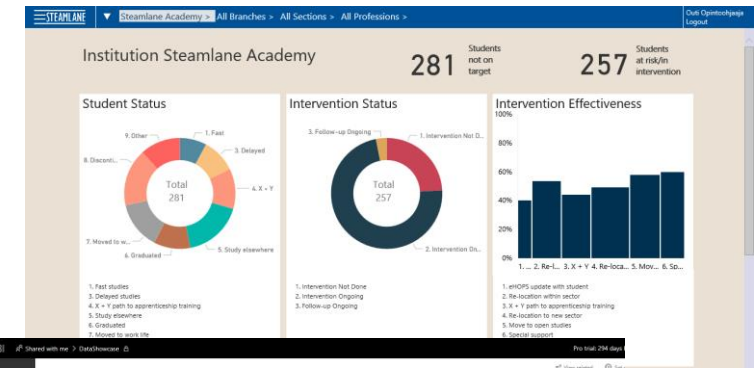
STEAMLANE ▼ Steamlane Academy > All Branches > All Sections > All Professions >

Outi Opintoohjaaja
Logout

Institution Steamlane Academy

281 Students not on target

257 Students at risk/in intervention

Student Status

9. Other

1. Fast

3. Delayed

8. Disconti...

4. X + Y

Total
281

7. Moved to w...

5. Study elsewhere

6. Graduated

1. Fast studies
3. Delayed studies
4. X + Y path to apprenticeship training
5. Study elsewhere
6. Graduated
7. Moved to work life

Intervention Status

3. Follow-up Ongoing

1. Intervention Not D...

Total
257

2. Intervention On...

1. Intervention Not Done
2. Intervention Ongoing
3. Follow-up Ongoing

Intervention Effectiveness

100%

80%

60%

40%

20%

0%

1. ... 2. Re-l... 3. X + Y 4. Re-loca... 5. Mov... 6. Sp...

1. eHOPS update with student
2. Re-location within sector
3. X + Y path to apprenticeship training
4. Re-location to new sector
5. Move to open studies
6. Special support

Shared with me > DataShowcase

Pro trial: 294 days